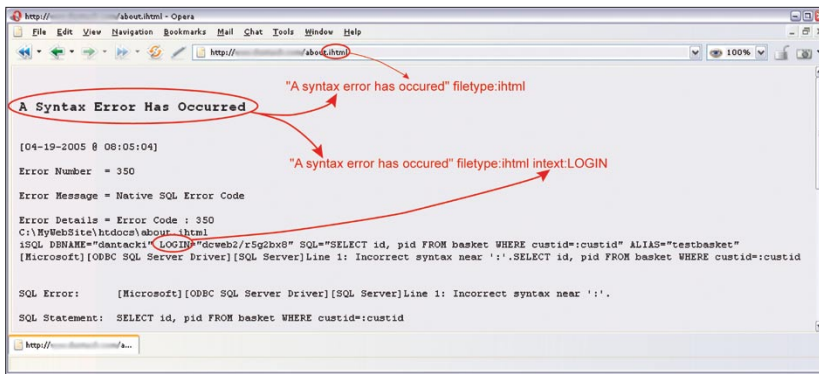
http://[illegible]/about.ihtml - Opera

File Edit View Navigation Bookmarks Mail Chat Tools Window Help

http://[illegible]/about.ihtml

100%

"A syntax error has occured" filetype:ihtml

A Syntax Error Has Occurred

[04-19-2005 @ 08:05:04]

"A syntax error has occured" filetype:ihtml intext:LOGIN

Error Number = 350

Error Message = Native SQL Error Code

Error Details = Error Code : 350
C:\MyWebSite\htdocs\about.ihtml
iSQL DBNAME="dantacki" LOGIN="dcweb2/r5g2bx8" SQL="SELECT id, pid FROM basket WHERE custid=:custid" ALIAS="testbasket"
[Microsoft][ODBC SQL Server Driver][SQL Server]Line 1: Incorrect syntax near ':'.SELECT id, pid FROM basket WHERE custid=:custid

SQL Error: [Microsoft][ODBC SQL Server Driver][SQL Server]Line 1: Incorrect syntax near ':'.

SQL Statement: SELECT id, pid FROM basket WHERE custid=:custid

http://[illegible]/a...